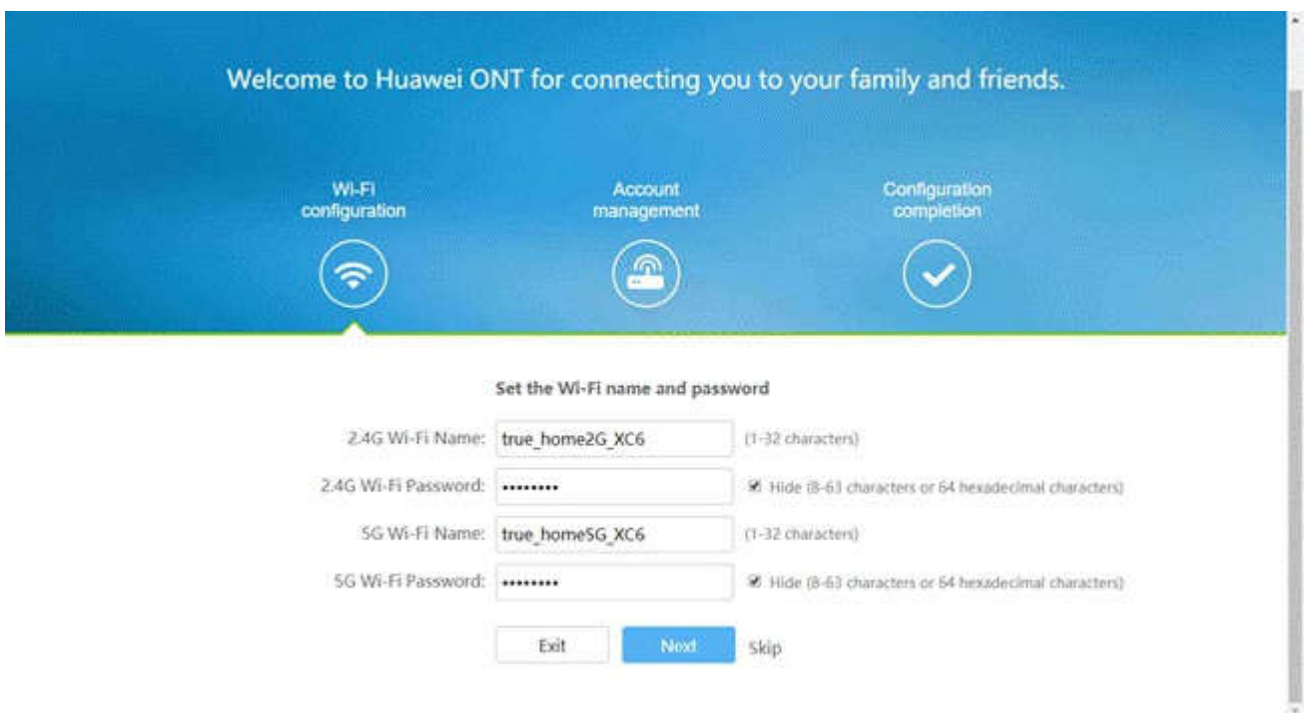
Welcome to Huawei ONT for connecting you to your family and friends.

Wi-Fi configuration

Account management

Configuration completion

Set the Wi-Fi name and password

2.4G Wi-Fi Name: true_home2G_XC6 (1-32 characters)

2.4G Wi-Fi Password: ••••••••• Hide (8-63 characters or 64 hexadecimal characters)

5G Wi-Fi Name: true_home5G_XC6 (1-32 characters)

5G Wi-Fi Password: ••••••••• Hide (8-63 characters or 64 hexadecimal characters)

Exit Next Skip